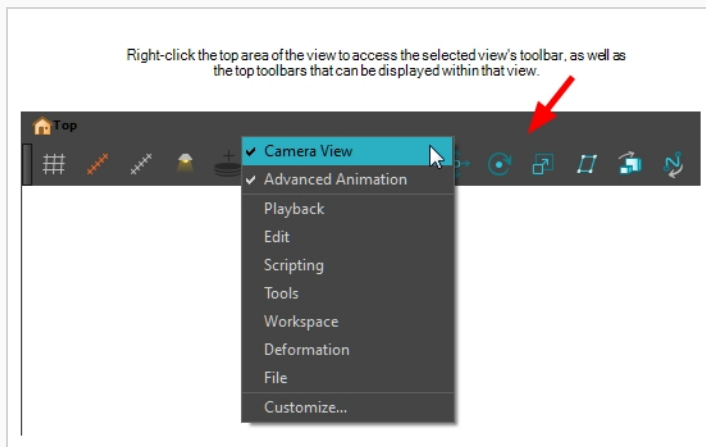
Right-click the top area of the view to access the selected view's toolbar, as well as the top toolbars that can be displayed within that view.

Top

✔ Camera View
✔ Advanced Animation
Playback
Edit
Scripting
Tools
Workspace
Deformation
File
Customize...